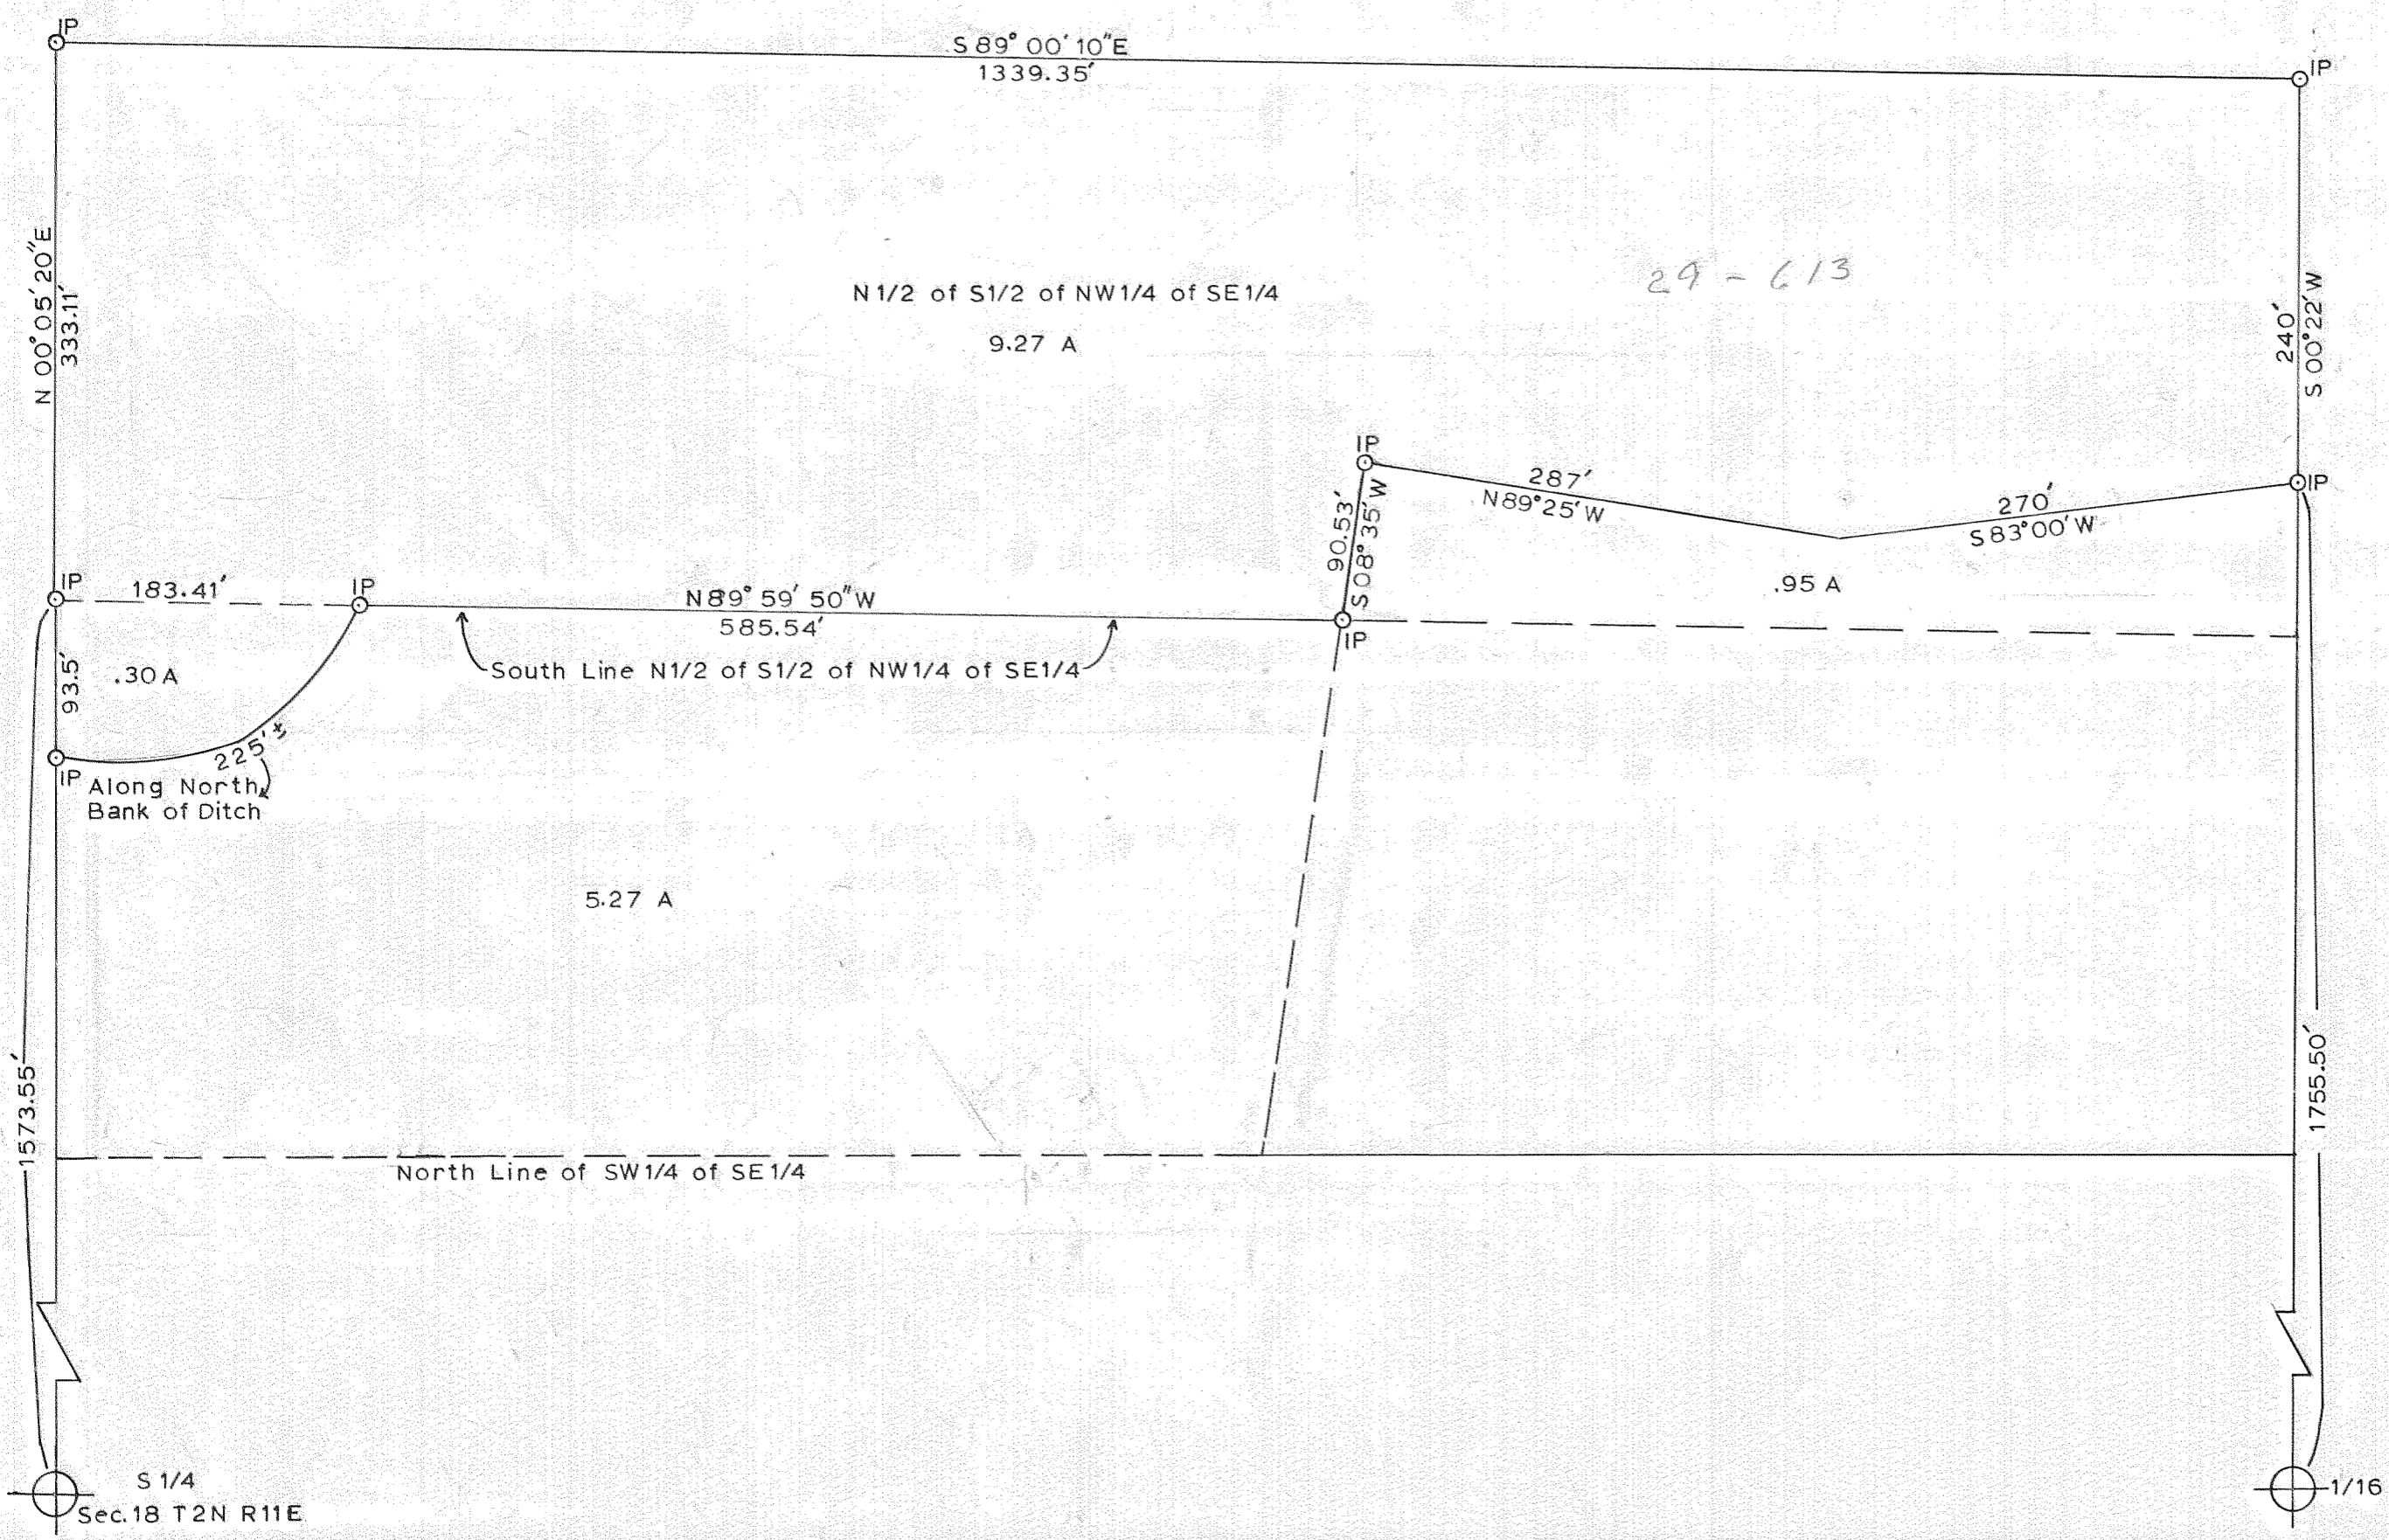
IP
S 89° 00' 10" E
1339.35'
IP

N 00° 05' 20" E
333.11'

N 1/2 of S1/2 of NW1/4 of SE1/4
9.27 A

29 - 613

240'
S 00° 22' W

IP
287'
N89°25'W
270'
S83°00'W
IP

90.53'
S 08° 35' W

IP
183.41'
IP
N89° 59' 50" W
585.54'
IP
.95 A

93.5'
.30 A
South Line N1/2 of S1/2 of NW1/4 of SE1/4

225'±
IP
Along North Bank of Ditch

5.27 A

1573.55'
1755.50'

North Line of SW1/4 of SE1/4

S 1/4
Sec.18 T2N R11E
1/16